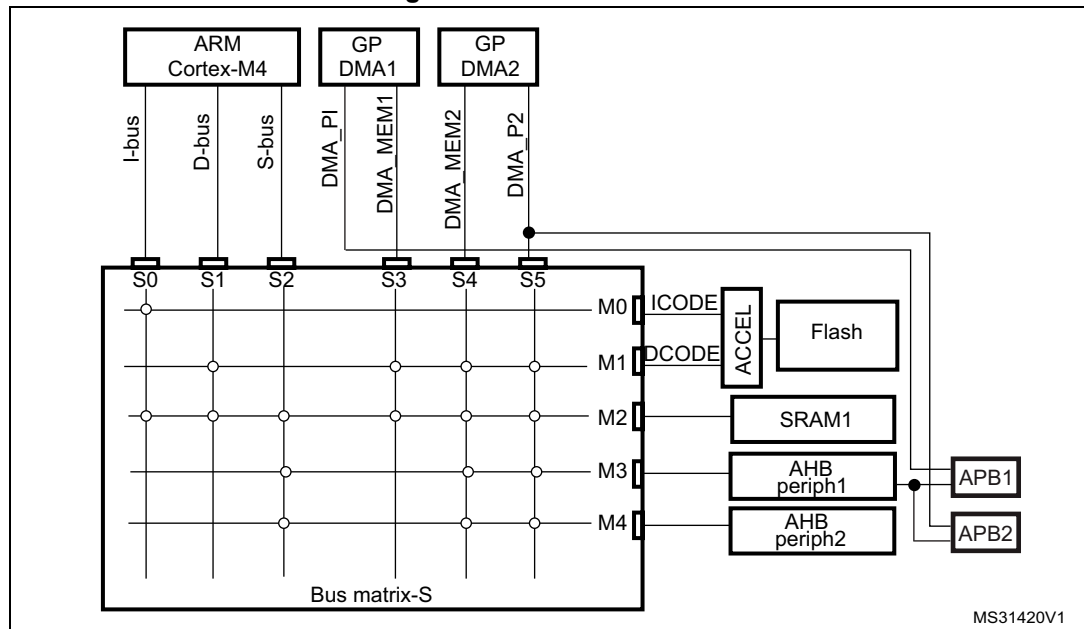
ARM Cortex-M4

GP DMA1

GP DMA2

I-bus

D-bus

S-bus

DMA_PI

DMA_MEM1

DMA_MEM2

DMA_P2

S0 S1 S2 S3 S4 S5

M0 ICODE

M1 DCODE

ACCEL

Flash

M2

SRAM1

M3

AHB periph1

APB1

M4

AHB periph2

APB2

Bus matrix-S

MS31420V1